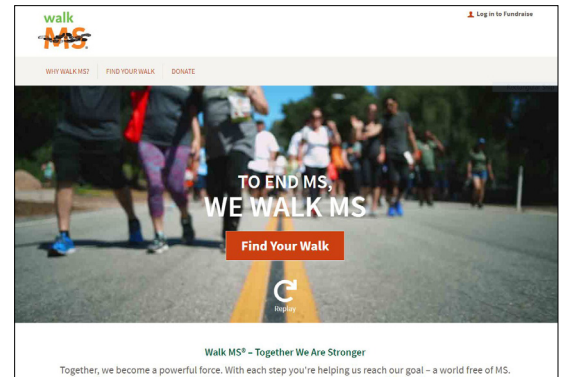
walk MS

Log in to Fundraise

WHY WALK MS? FIND YOUR WALK DONATE

TO END MS, WE WALK MS

Find Your Walk

Replay

Walk MS® – Together We Are Stronger

Together, we become a powerful force. With each step you're helping us reach our goal – a world free of MS.